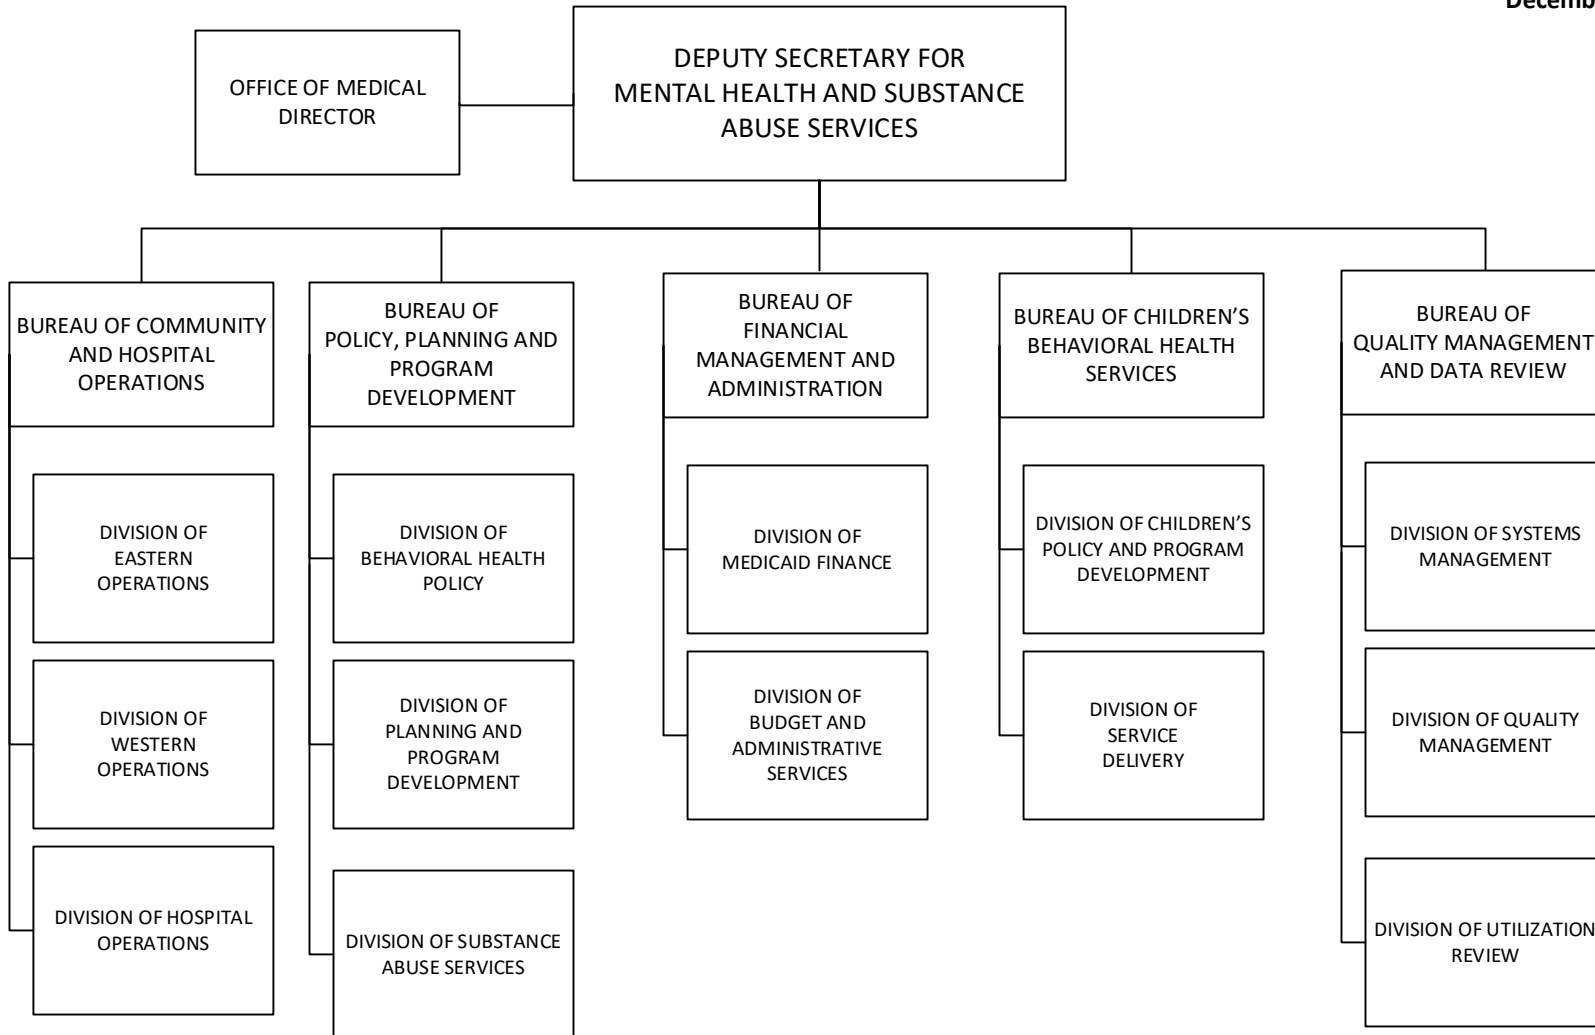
Decemb

OFFICE OF MEDICAL DIRECTOR

DEPUTY SECRETARY FOR MENTAL HEALTH AND SUBSTANCE ABUSE SERVICES

BUREAU OF COMMUNITY AND HOSPITAL OPERATIONS

DIVISION OF EASTERN OPERATIONS

DIVISION OF WESTERN OPERATIONS

DIVISION OF HOSPITAL OPERATIONS

BUREAU OF POLICY, PLANNING AND PROGRAM DEVELOPMENT

DIVISION OF BEHAVIORAL HEALTH POLICY

DIVISION OF PLANNING AND PROGRAM DEVELOPMENT

DIVISION OF SUBSTANCE ABUSE SERVICES

BUREAU OF FINANCIAL MANAGEMENT AND ADMINISTRATION

DIVISION OF MEDICAID FINANCE

DIVISION OF BUDGET AND ADMINISTRATIVE SERVICES

BUREAU OF CHILDREN'S BEHAVIORAL HEALTH SERVICES

DIVISION OF CHILDREN'S POLICY AND PROGRAM DEVELOPMENT

DIVISION OF SERVICE DELIVERY

BUREAU OF QUALITY MANAGEMENT AND DATA REVIEW

DIVISION OF SYSTEMS MANAGEMENT

DIVISION OF QUALITY MANAGEMENT

DIVISION OF UTILIZATION REVIEW